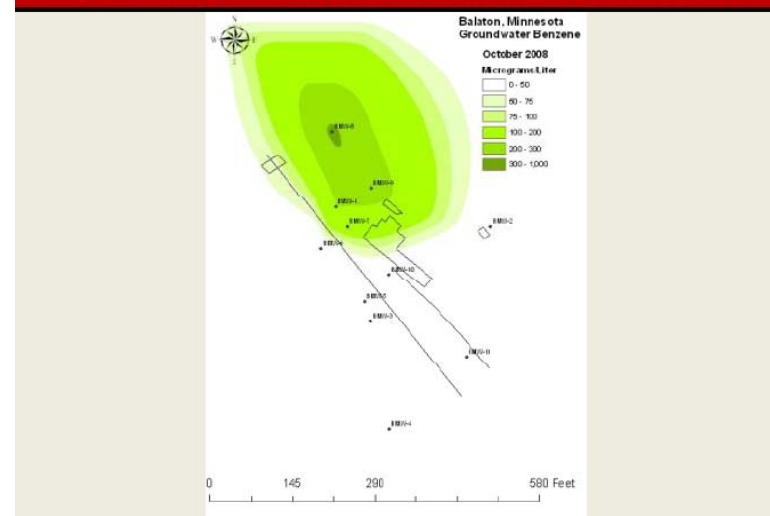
Balaton, Minnesota
Groundwater Benzene

October 2008

Micrograms/Liter
0 - 50
50 - 75
75 - 100
100 - 200
200 - 300
300 - 1,000

N
W E
S

BMW-5
BMW-9
BMW-1
BMW-7
BMW-6
BMW-2
BMW-10
BMW-5
BMW-3
BMW-8
BMW-4

0 145 290 580 Feet